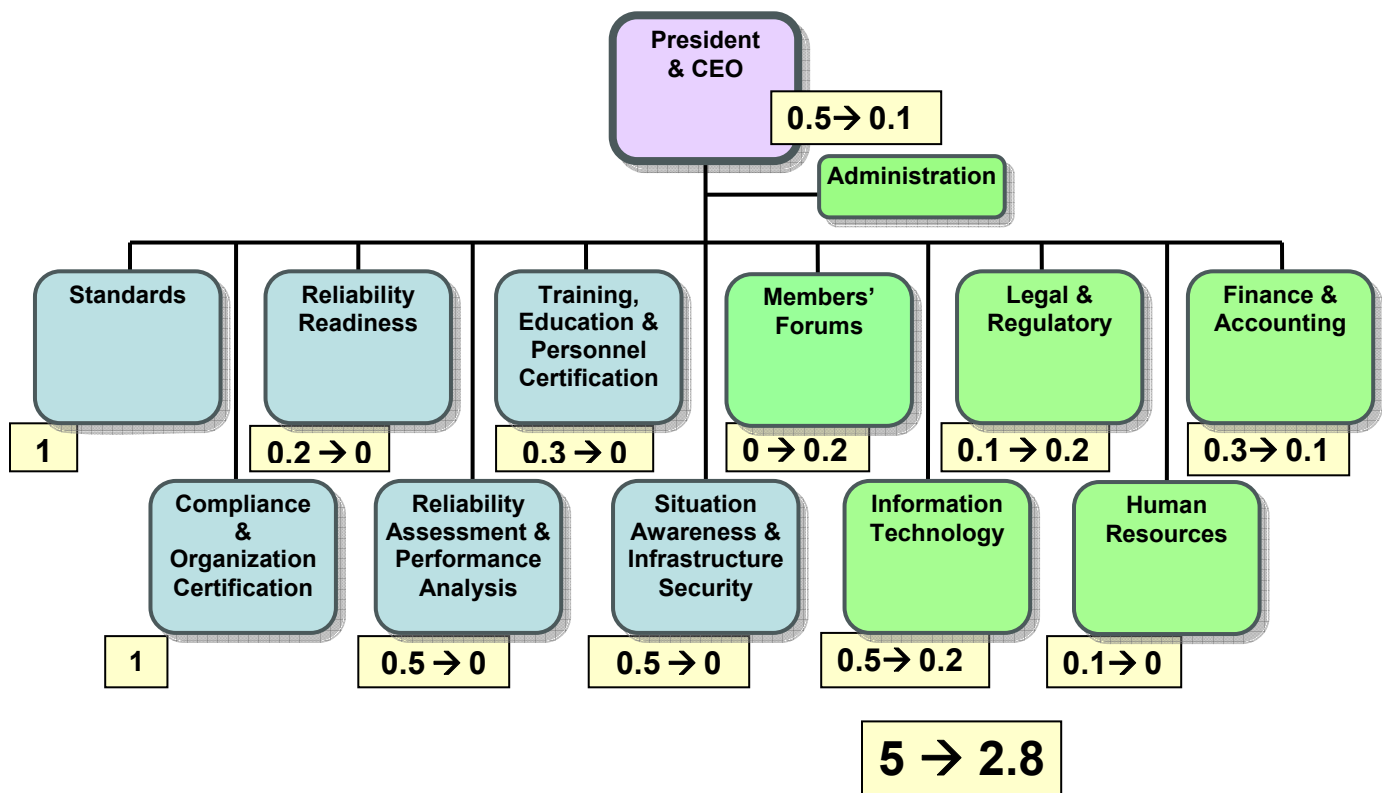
President & CEO

0.5→ 0.1

Administration

Standards

1

Reliability Readiness

0.2 → 0

Training, Education & Personnel Certification

0.3 → 0

Members' Forums

0 → 0.2

Legal & Regulatory

0.1 → 0.2

Finance & Accounting

0.3→ 0.1

Compliance & Organization Certification

1

Reliability Assessment & Performance Analysis

0.5 → 0

Situation Awareness & Infrastructure Security

0.5 → 0

Information Technology

0.5→ 0.2

Human Resources

0.1→ 0

5 → 2.8